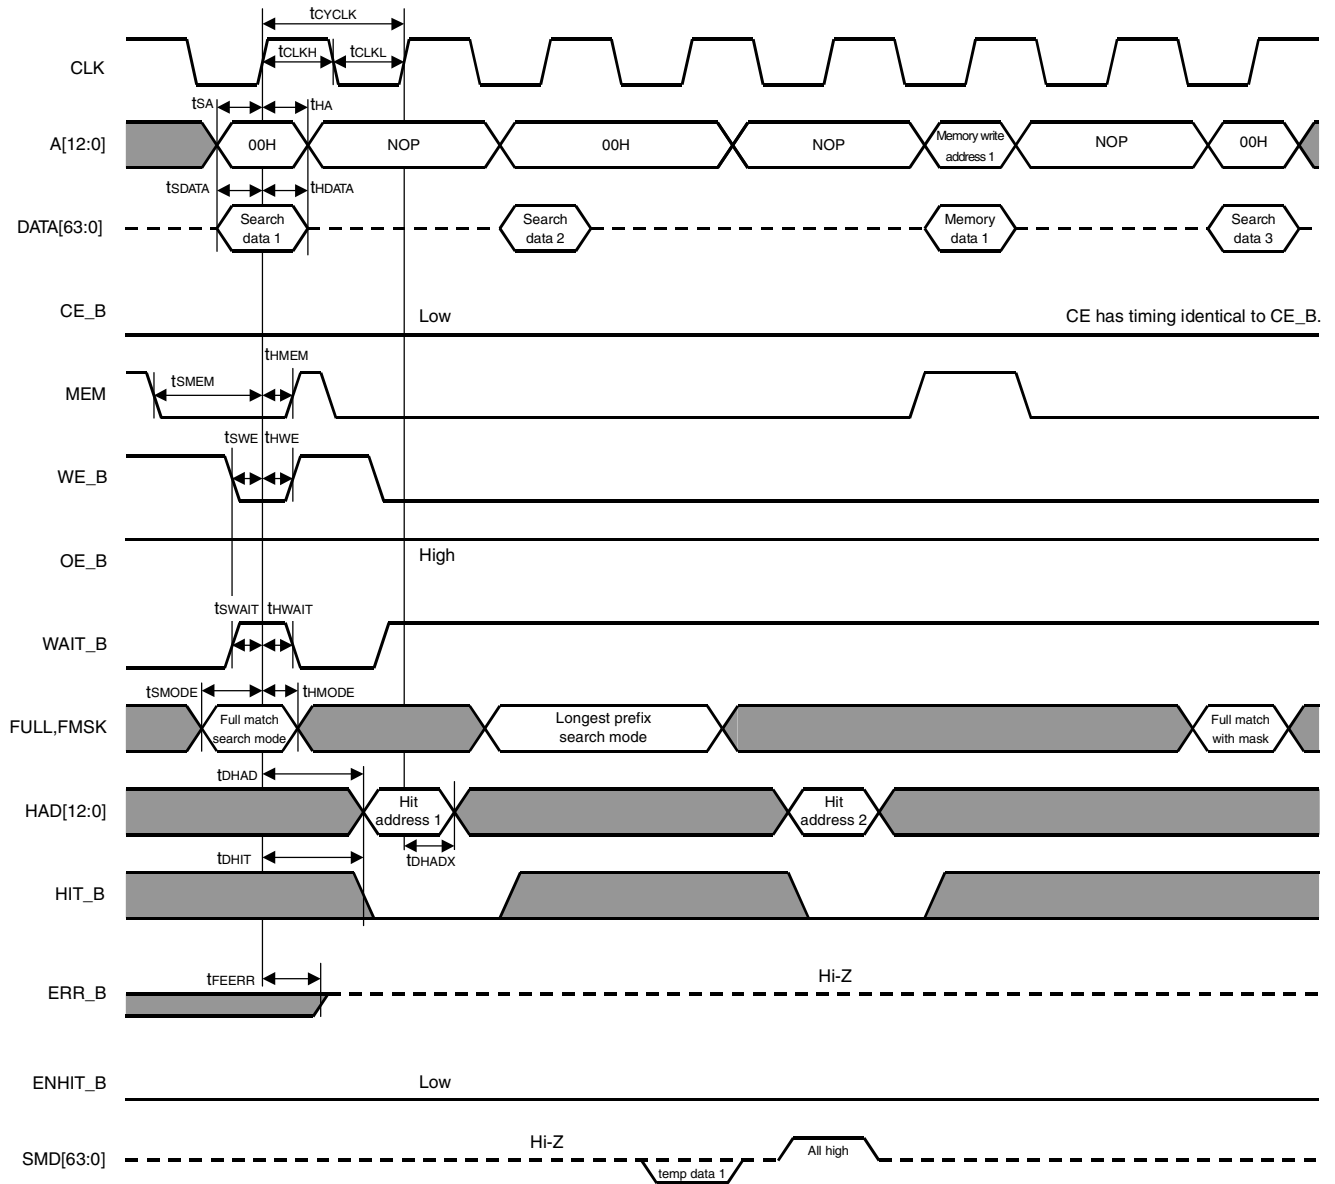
$t_{CYCLK}$

CLK

$t_{CLKH}$ $t_{CLKL}$

$t_{SA}$ $t_{HA}$

A[12:0]

00H NOP 00H NOP Memory write address 1 NOP 00H

$t_{SDATA}$ $t_{HDATA}$

DATA[63:0]

Search data 1 Search data 2 Memory data 1 Search data 3

CE_B

Low

CE has timing identical to CE_B.

$t_{HMEM}$

$t_{SMEM}$

MEM

$t_{SWE}$ $t_{HWE}$

WE_B

OE_B

High

$t_{SWAIT}$ $t_{HWAIT}$

WAIT_B

$t_{SMODE}$ $t_{HMODE}$

FULL,FMSK

Full match search mode Longest prefix search mode Full match with mask

$t_{DHAD}$

HAD[12:0]

Hit address 1 Hit address 2

$t_{DHADX}$

$t_{DHIT}$

HIT_B

$t_{FEERR}$

Hi-Z

ERR_B

ENHIT_B

Low

Hi-Z

SMD[63:0]

temp data 1 All high